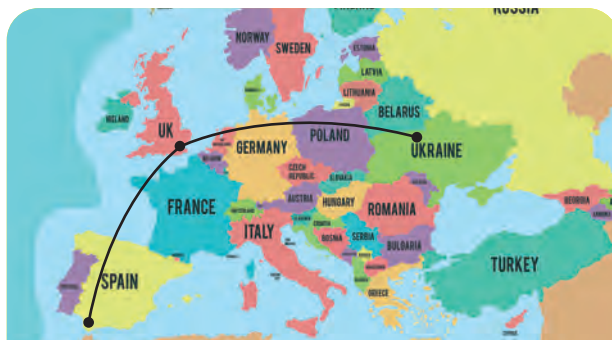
RUSSIA
NORWAY
SWEDEN
ESTONIA
LATVIA
LITHUANIA
BELARUS
IRELAND
UK
POLAND
GERMANY
UKRAINE
BELGIUM
CZECH REPUBLIC
SLOVAKIA
FRANCE
AUSTRIA
HUNGARY
ROMANIA
SWITZERLAND
CROATIA
BOSNIA
SERBIA
ITALY
BULGARIA
GEORGIA
TURKEY
SPAIN
PORTUGAL
GREECE